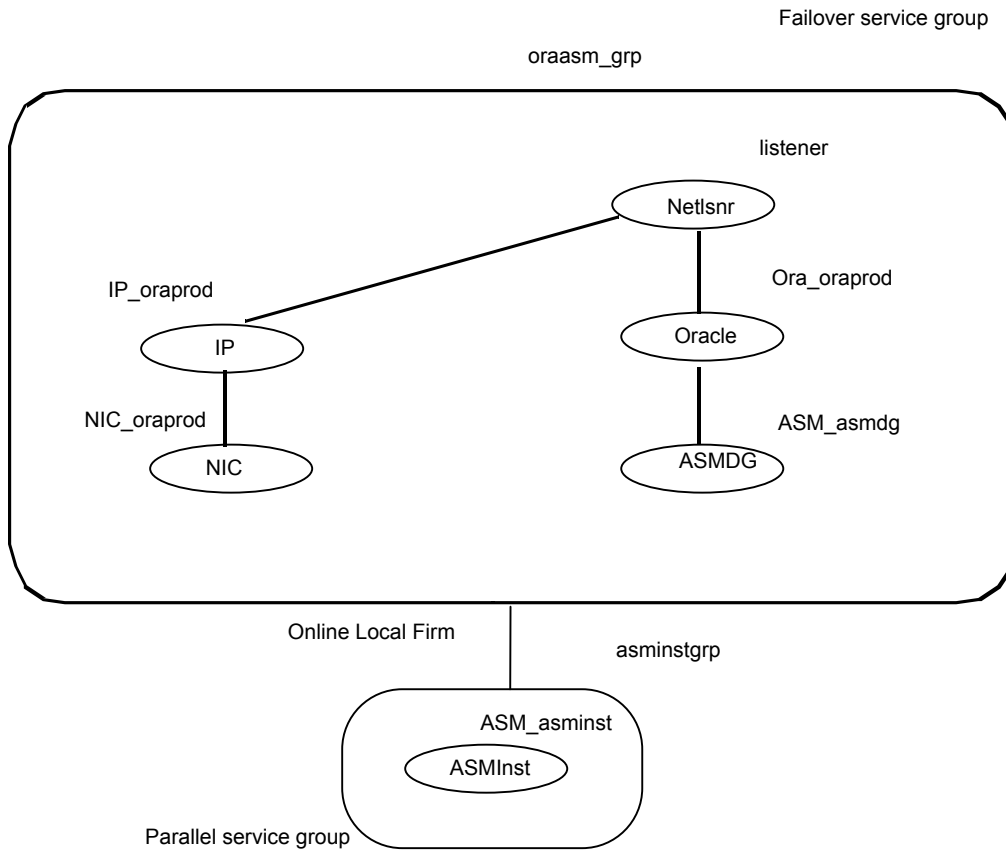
Failover service group

oraasm_grp

listener

Netlsnr

Ora_oraprod

IP_oraprod

IP

Oracle

NIC_oraprod

ASM_asmdg

NIC

ASMDG

Online Local Firm

asminstgrp

ASM_asminst

ASMInst

Parallel service group